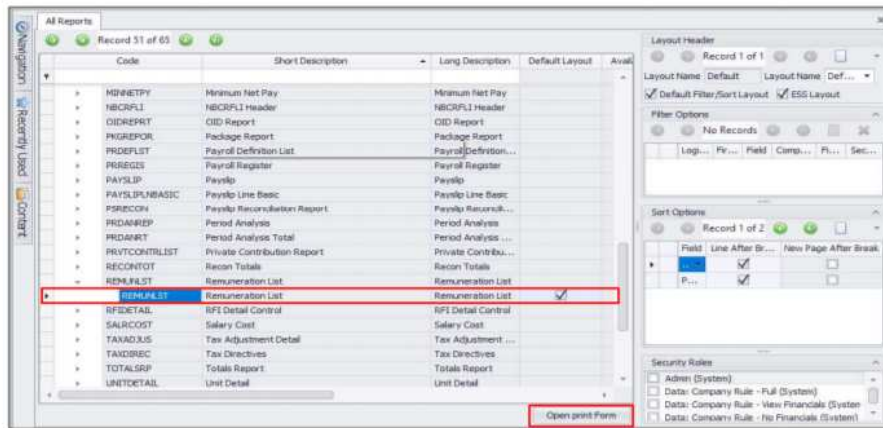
Navigation | Recently Used | Contact

All Reports

Record 51 of 65

| Code | Short Description | Long Description | Default Layout | Avail |
|---|---|---|---|---|
| MINNETPY | Minimum Net Pay | Minimum Net Pay | | |
| NBCRFLI | NBCRFLI Header | NBCRFLI Header | | |
| OIDREPRT | OID Report | OID Report | | |
| PKGREPOR | Package Report | Package Report | | |
| PRDEFLST | Payroll Definition List | Payroll Definition... | | |
| PRREGIS | Payroll Register | Payroll Register | | |
| PAYSLIP | Payslip | Payslip | | |
| PAYSLIPLNBASIC | Payslip Line Basic | Payslip Line Basic | | |
| PSRECON | Payslip Reconciliation Report | Payslip Reconcili... | | |
| PRDANREP | Period Analysis | Period Analysis | | |
| PRDANRT | Period Analysis Total | Period Analysis ... | | |
| PRVTCONTRLIST | Private Contribution Report | Private Contribu... | | |
| RECONTOT | Recon Totals | Recon Totals | | |
| REMUNLST | Remuneration List | Remuneration List | | |
| REMUNLST | Remuneration List | Remuneration List | ✓ | |
| RFIDETAIL | RFI Detail Control | RFI Detail Control | | |
| SALRCOST | Salary Cost | Salary Cost | | |
| TAXADJUS | Tax Adjustment Detail | Tax Adjustment ... | | |
| TAXDIREC | Tax Directives | Tax Directives | | |
| TOTALSRP | Totals Report | Totals Report | | |
| UNITDETAIL | Unit Detail | Unit Detail | | |

Open print Form

Layout Header
Record 1 of 1
Layout Name Default    Layout Name Def...
Default Filter/Sort Layout   ESS Layout

Filter Options
No Records
Logi... Fir... Field Comp... Fi... Sec...

Sort Options
Record 1 of 2
| Field | Line After Br... | New Page After Break |
|---|---|---|
| ... | ✓ | |
| P... | ✓ | |

Security Roles
Admin (System)
Data: Company Rule - Full (System)
Data: Company Rule - View Financials (System)
Data: Company Rule - No Financials (System)